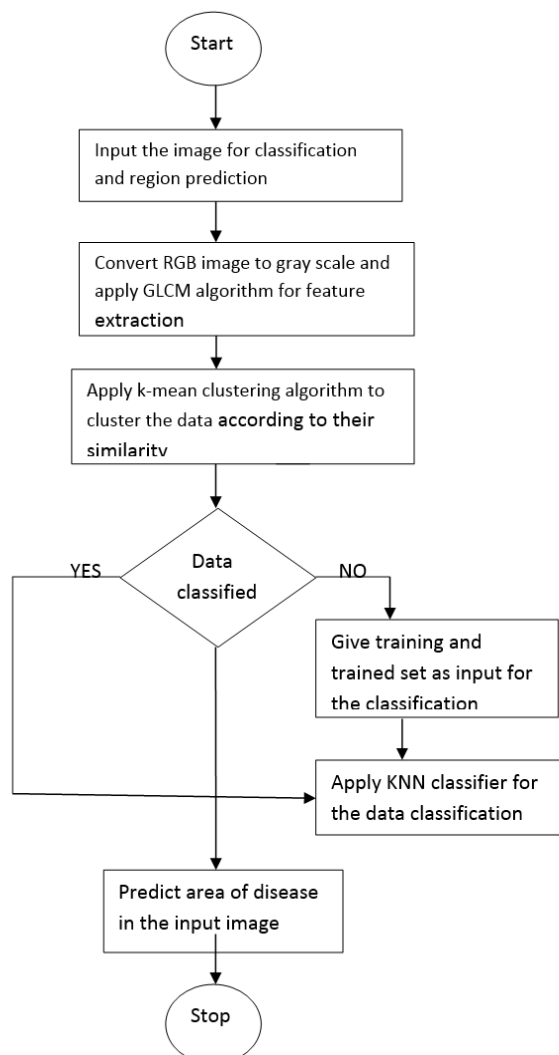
Start

Input the image for classification and region prediction

Convert RGB image to gray scale and apply GLCM algorithm for feature extraction

Apply k-mean clustering algorithm to cluster the data according to their similarity

Data classified

YES

NO

Give training and trained set as input for the classification

Apply KNN classifier for the data classification

Predict area of disease in the input image

Stop